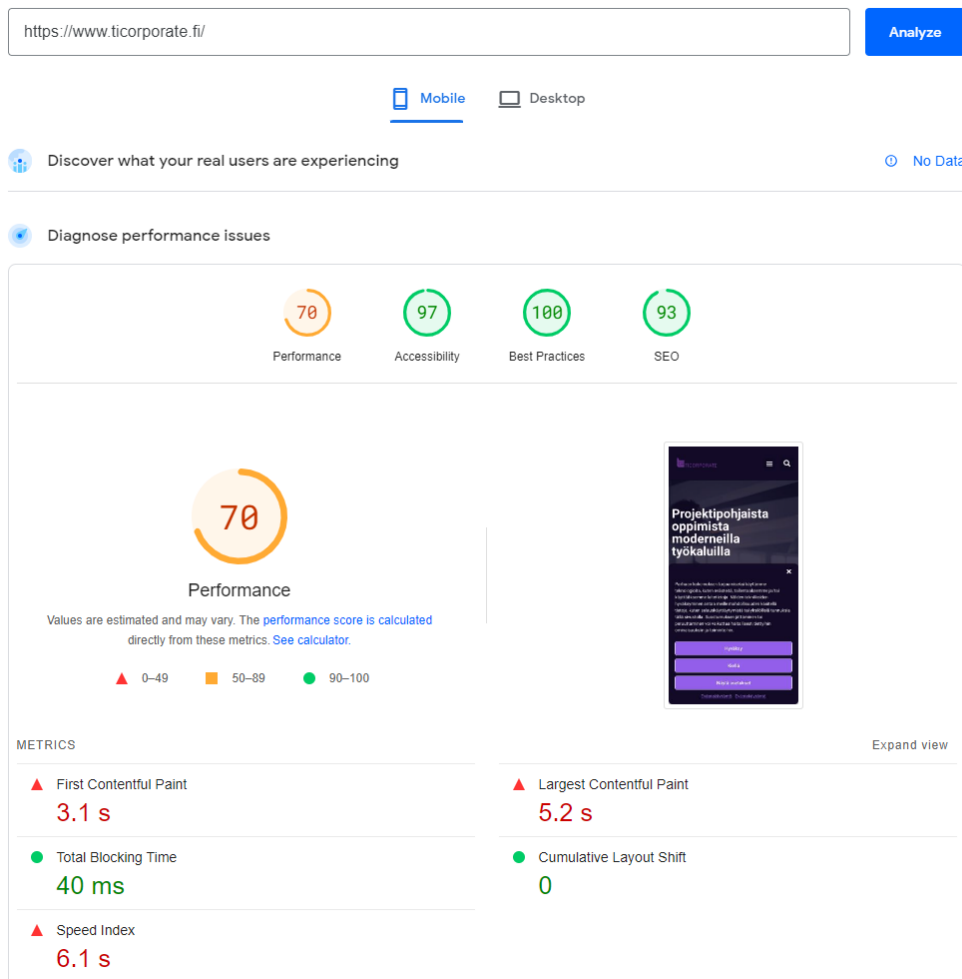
https://www.ticorporate.fi/

Analyze

Mobile Desktop

Discover what your real users are experiencing

No Data

Diagnose performance issues

70
Performance

97
Accessibility

100
Best Practices

93
SEO

70

Performance

Values are estimated and may vary. The performance score is calculated directly from these metrics. See calculator.

0–49 50–89 90–100

Projektipohjaista oppimista moderneilla työkaluilla

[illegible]

METRICS

Expand view

First Contentful Paint
3.1 s

Largest Contentful Paint
5.2 s

Total Blocking Time
40 ms

Cumulative Layout Shift
0

Speed Index
6.1 s